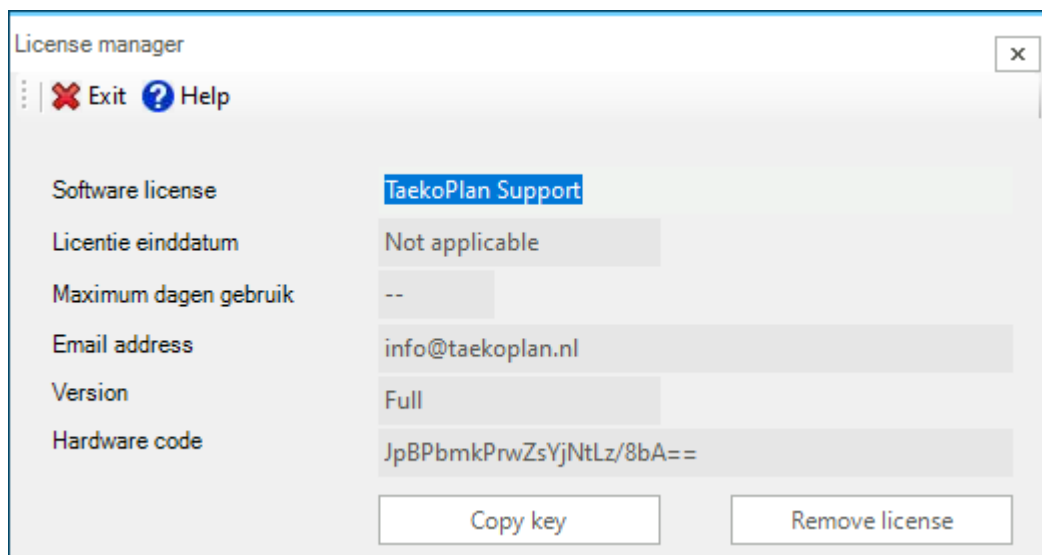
License manager

×

Exit Help

Software license TaekoPlan Support

Licentie einddatum Not applicable

Maximum dagen gebruik --

Email address info@taekoplan.nl

Version Full

Hardware code JpBPbmkPrwZsYjNtLz/8bA==

Copy key

Remove license